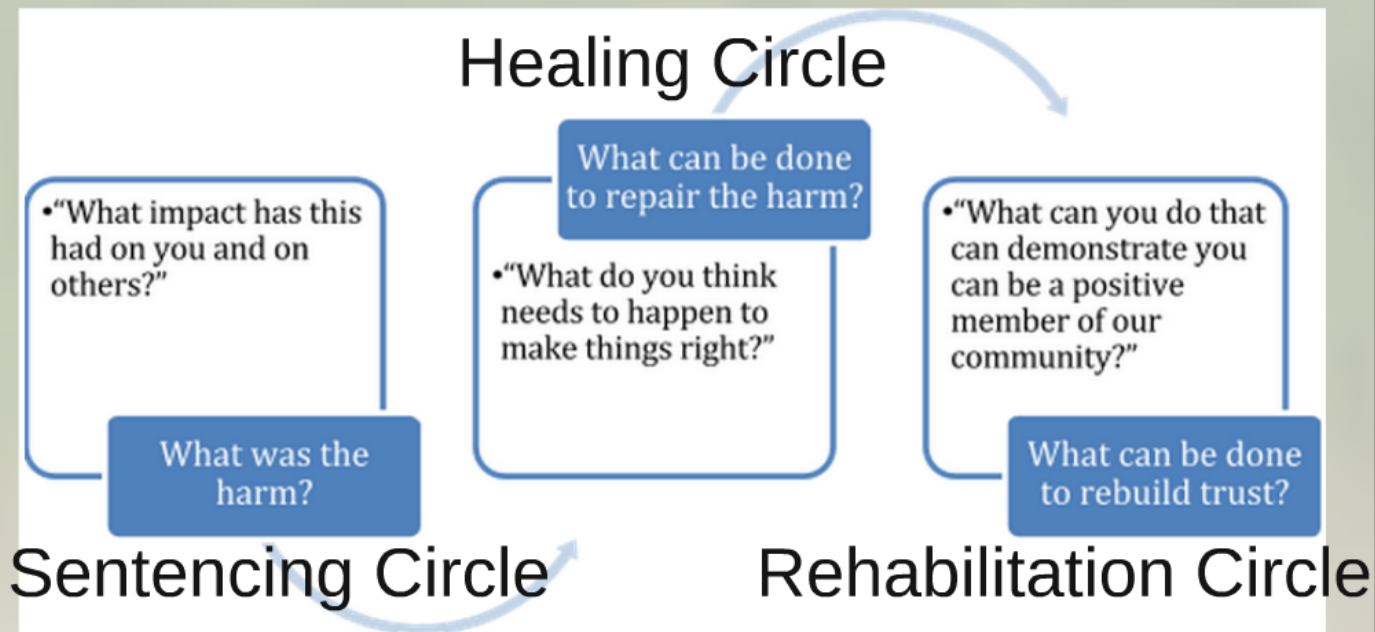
Healing Circle

•"What impact has this had on you and on others?"

What was the harm?

Sentencing Circle

What can be done to repair the harm?

•"What do you think needs to happen to make things right?"

•"What can you do that can demonstrate you can be a positive member of our community?"

What can be done to rebuild trust?

Rehabilitation Circle